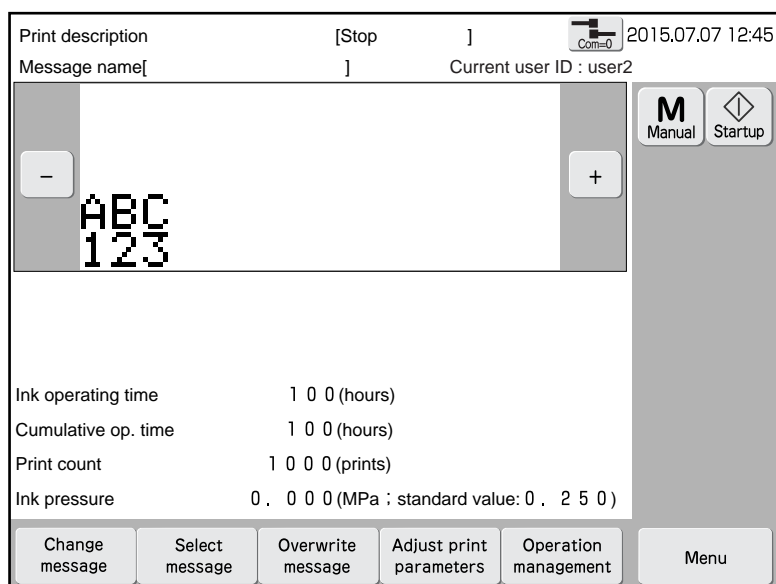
Print description [Stop ] Com=0 2015.07.07 12:45
Message name[ ] Current user ID : user2

M Manual
Startup

–
ABC
123
+

Ink operating time 100 (hours)
Cumulative op. time 100 (hours)
Print count 1000 (prints)
Ink pressure 0.000 (MPa ; standard value: 0.250)

Change message
Select message
Overwrite message
Adjust print parameters
Operation management
Menu